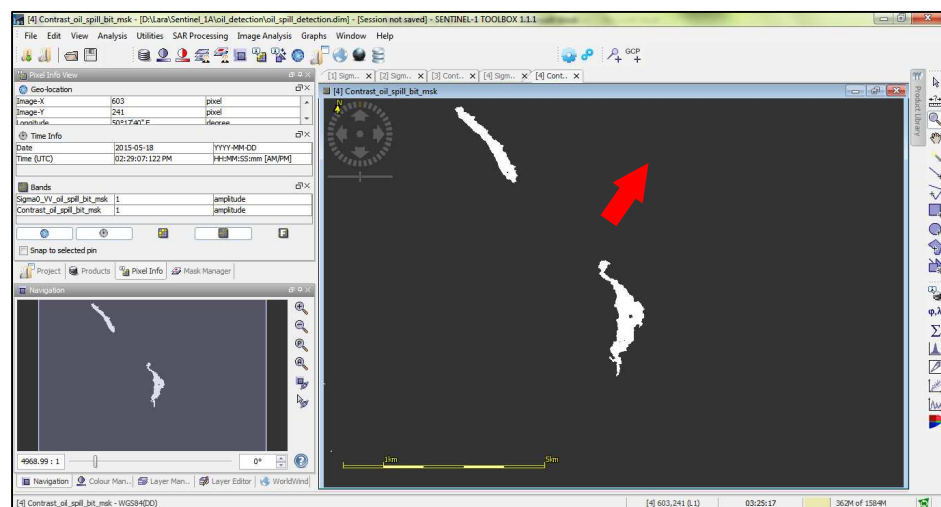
[4] Contrast_oil_spill_bit_msk - [D:\Lara\Sentinel_1A\oil_detection\oil_spill_detection.dim] - [Session not saved] - SENTINEL-1 TOOLBOX 1.1.1

File Edit View Analysis Utilities SAR Processing Image Analysis Graphs Window Help

GCP

Pixel Info View

Geo-location

| Image-X | 603 | pixel |
|---|---|---|
| Image-Y | 241 | pixel |
| Longitude | 50°17'40" E | degree |

Time Info

| Date | 2015-05-18 | YYYY-MM-DD |
|---|---|---|
| Time (UTC) | 02:29:07:122 PM | HH:MM:SS:mm [AM/PM] |

Bands

| Sigma0_VV_oil_spill_bit_msk | 1 | amplitude |
|---|---|---|
| Contrast_oil_spill_bit_msk | 1 | amplitude |

Snap to selected pin

Project Products Pixel Info Mask Manager

Navigation

4968.99 : 1

0°

Navigation Colour Man... Layer Man... Layer Editor WorldWind

[1] Sigm... [2] Sigm... [3] Cont... [4] Sigm... [4] Cont..

[4] Contrast_oil_spill_bit_msk

N

1km

5km

Product Library

[4] Contrast_oil_spill_bit_msk - WGS84(DD)

[4] 603,241 (L1)

03:25:17

362M of 1584M